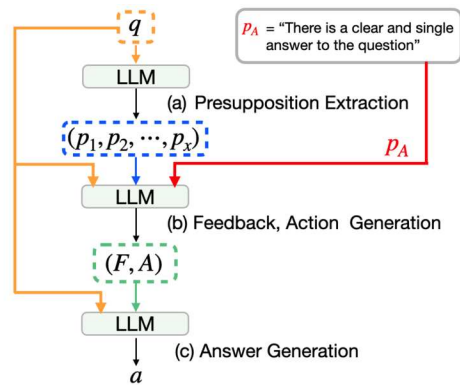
$q$

$p_A$ = "There is a clear and single answer to the question"

LLM

(a) Presupposition Extraction

$(p_1, p_2, \cdots, p_x)$

$p_A$

LLM

(b) Feedback, Action Generation

$(F, A)$

LLM

(c) Answer Generation

$a$